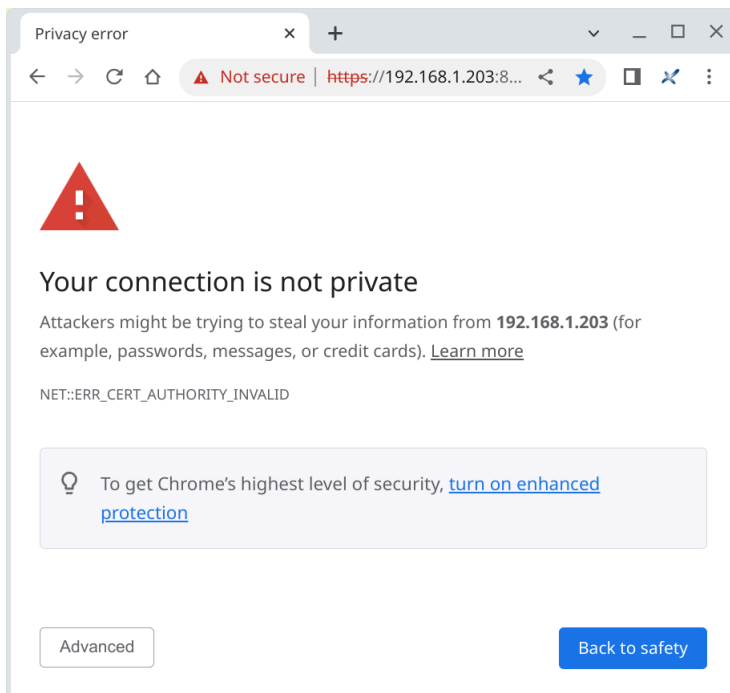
Privacy error ×

Not secure | https://192.168.1.203:8...

Your connection is not private

Attackers might be trying to steal your information from **192.168.1.203** (for example, passwords, messages, or credit cards). Learn more

NET::ERR_CERT_AUTHORITY_INVALID

To get Chrome's highest level of security, turn on enhanced protection

Advanced

Back to safety